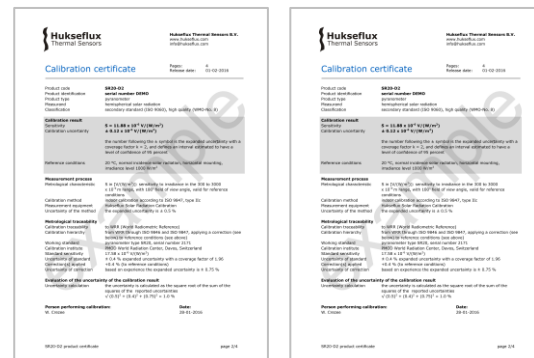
Hukseflux Thermal Sensors

Hukseflux Thermal Sensors B.V.
www.hukseflux.com
info@hukseflux.com

Calibration certificate

Pages: 4
Release date: 01-02-2016

Product code: SR20-D2
Product identification: serial number DEMO
Product type: pyranometer
Measurand: hemispherical solar radiation
Classification: secondary standard (ISO 9060), high quality (WMO-No. 8)

Calibration result
Sensitivity: $S = 11.88 \times 10^{-6}$ V/(W/m²)
Calibration uncertainty: $\pm 0.12 \times 10^{-6}$ V/(W/m²)

the number following the ± symbol is the expanded uncertainty with a coverage factor k = 2, and defines an interval estimated to have a level of confidence of 95 percent

Reference conditions: 20 °C, normal incidence solar radiation, horizontal mounting, irradiance level 1000 W/m²

Measurement process
Metrological characteristic: S is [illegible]

Calibration method: indoor calibration according to ISO 9847, type IIc
Measurement equipment: Hukseflux Solar Radiation Calibrator
Uncertainty of the method: the expanded uncertainty is ± 0.5 %

Metrological traceability
Calibration traceability: to WRR (World Radiometric Reference)
Calibration hierarchy: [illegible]
Working standard: pyranometer type SR20, serial number 2171
Calibration institute: PMOD World Radiation Center, Davos, Switzerland
Standard sensitivity: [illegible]
Uncertainty of standard: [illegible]
Correction(s) applied: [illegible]
Uncertainty of correction: based on experience the expanded uncertainty is ± 0.75 %

Evaluation of the uncertainty of the calibration result
Uncertainty calculation: the uncertainty is calculated as the square root of the sum of the squares of the reported uncertainties
$\sqrt{(0.5)^2 + (0.8)^2 + (0.75)^2} = 1.0$ %

Person performing calibration: W. Crozes
Date: 29-01-2016

SR20-D2 product certificate
page 1/4

Hukseflux Thermal Sensors

Hukseflux Thermal Sensors B.V.
www.hukseflux.com
info@hukseflux.com

Calibration certificate

Pages: 4
Release date: 01-02-2016

Product code: SR20-D2
Product identification: serial number DEMO
Product type: pyranometer
Measurand: hemispherical solar radiation
Classification: secondary standard (ISO 9060), high quality (WMO-No. 8)

Calibration result
Sensitivity: $S = 11.88 \times 10^{-6}$ V/(W/m²)
Calibration uncertainty: $\pm 0.12 \times 10^{-6}$ V/(W/m²)

the number following the ± symbol is the expanded uncertainty with a coverage factor k = 2, and defines an interval estimated to have a level of confidence of 95 percent

Reference conditions: 20 °C, normal incidence solar radiation, horizontal mounting, irradiance level 1000 W/m²

Measurement process
Metrological characteristic: S is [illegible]

Calibration method: indoor calibration according to ISO 9847, type IIc
Measurement equipment: Hukseflux Solar Radiation Calibrator
Uncertainty of the method: the expanded uncertainty is ± 0.5 %

Metrological traceability
Calibration traceability: to WRR (World Radiometric Reference)
Calibration hierarchy: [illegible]
Working standard: pyranometer type SR20, serial number 2171
Calibration institute: PMOD World Radiation Center, Davos, Switzerland
Standard sensitivity: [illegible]
Uncertainty of standard: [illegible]
Correction(s) applied: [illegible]
Uncertainty of correction: based on experience the expanded uncertainty is ± 0.75 %

Evaluation of the uncertainty of the calibration result
Uncertainty calculation: the uncertainty is calculated as the square root of the sum of the squares of the reported uncertainties
$\sqrt{(0.5)^2 + (0.8)^2 + (0.75)^2} = 1.0$ %

Person performing calibration: W. Crozes
Date: 29-01-2016

SR20-D2 product certificate
page 2/4